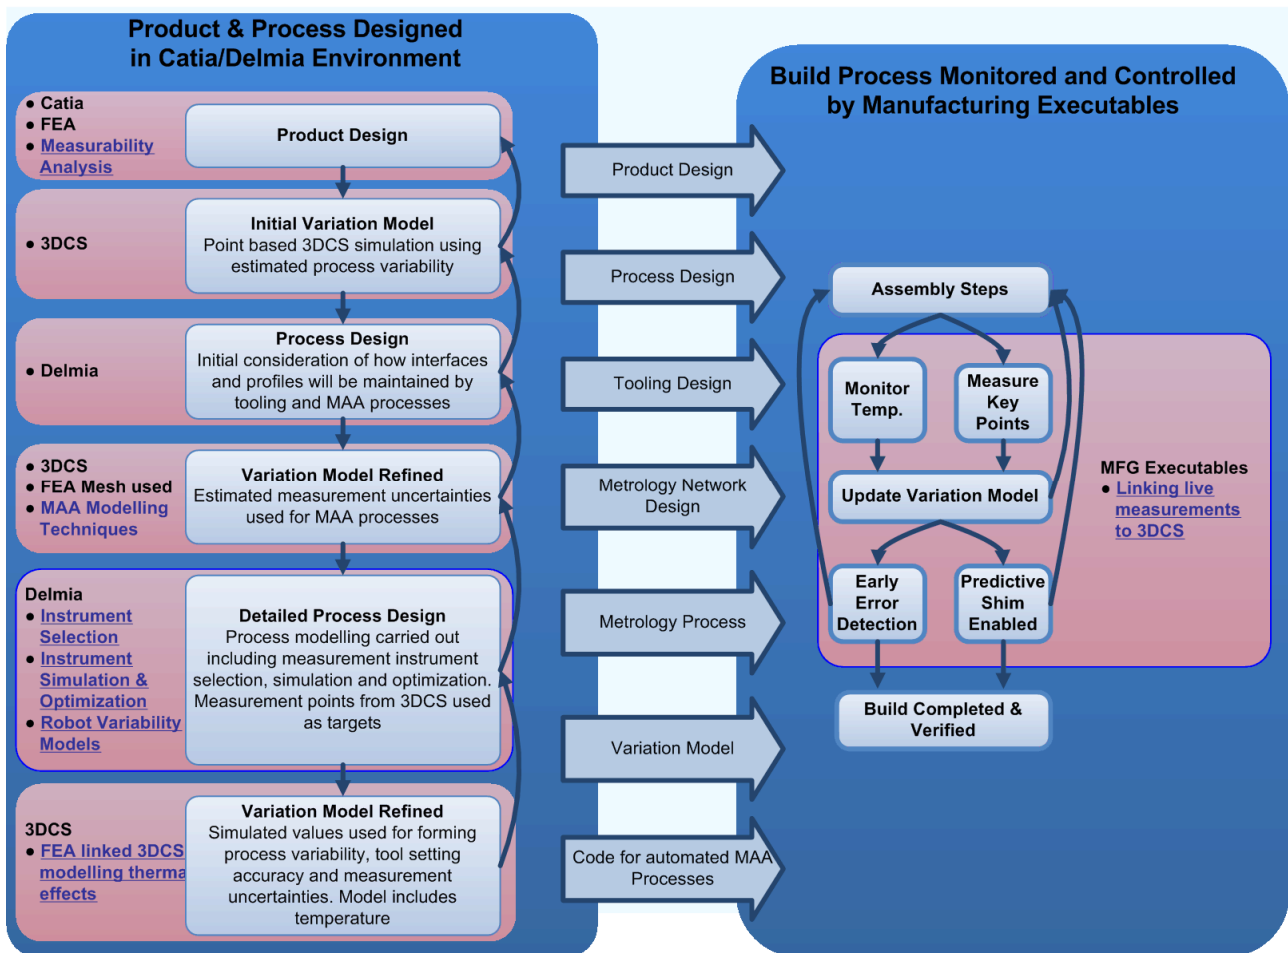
Product & Process Designed in Catia/Delmia Environment

• Catia
• FEA
• Measurability Analysis

Product Design

• 3DCS

Initial Variation Model
Point based 3DCS simulation using estimated process variability

• Delmia

Process Design
Initial consideration of how interfaces and profiles will be maintained by tooling and MAA processes

• 3DCS
• FEA Mesh used
• MAA Modelling Techniques

Variation Model Refined
Estimated measurement uncertainties used for MAA processes

Delmia
• Instrument Selection
• Instrument Simulation & Optimization
• Robot Variability Models

Detailed Process Design
Process modelling carried out including measurement instrument selection, simulation and optimization. Measurement points from 3DCS used as targets

3DCS
• FEA linked 3DCS modelling therma effects

Variation Model Refined
Simulated values used for forming process variability, tool setting accuracy and measurement uncertainties. Model includes temperature

Product Design

Process Design

Tooling Design

Metrology Network Design

Metrology Process

Variation Model

Code for automated MAA Processes

Build Process Monitored and Controlled by Manufacturing Executables

Assembly Steps

Monitor Temp.

Measure Key Points

Update Variation Model

Early Error Detection

Predictive Shim Enabled

Build Completed & Verified

MFG Executables
• Linking live measurements to 3DCS